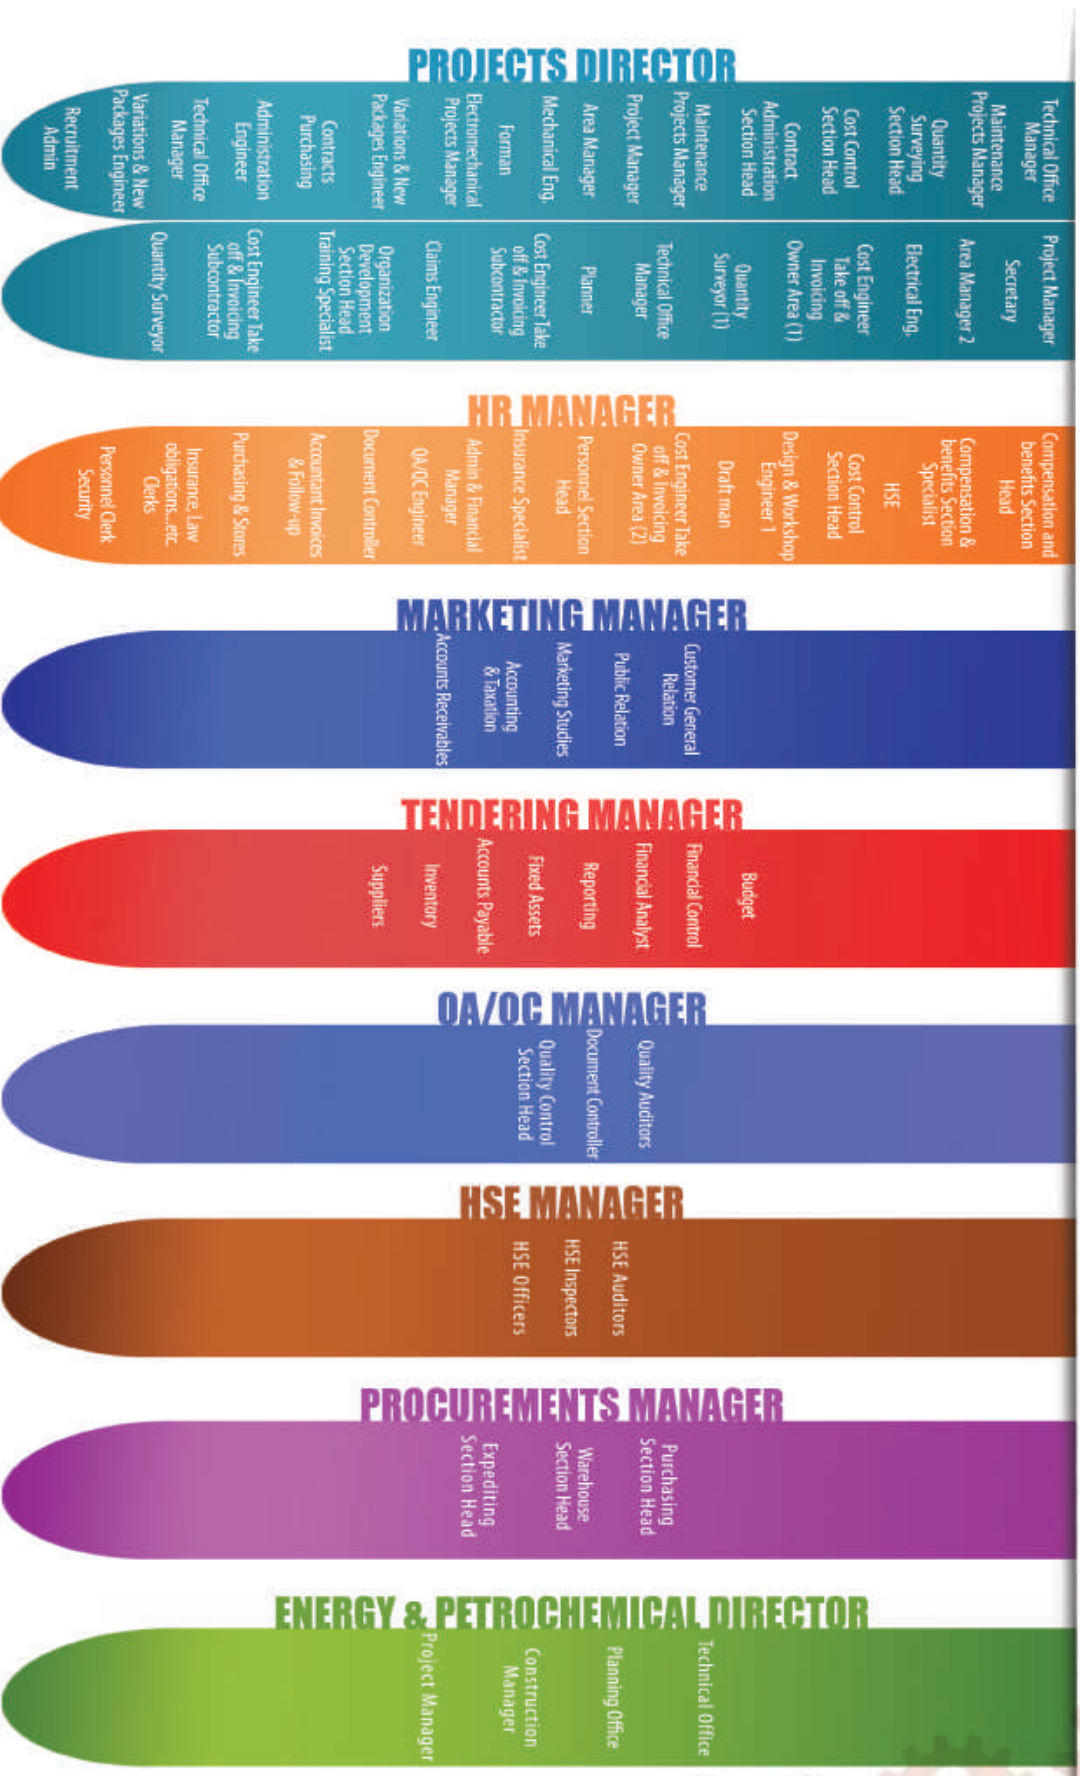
PROJECTS DIRECTOR

Technical Office Manager
Maintenance Projects Manager
Quantity Surveying Section Head
Cost Control Section Head
Contract Administration Section Head
Maintenance Projects Manager
Project Manager
Area Manager
Mechanical Eng.
Forman
Electromechanical Projects Manager
Variations & New Packages Engineer
Contracts Purchasing
Administration Engineer
Technical Office Manager
Variations & New Packages Engineer
Recruitment Admin

Project Manager
Secretary
Area Manager 2
Electrical Eng.
Cost Engineer Take off & Invoicing Owner Area (1)
Quantity Surveyor (1)
Technical Office Manager
Planner
Cost Engineer Take off & Invoicing Subcontractor
Claims Engineer
Organization Development Section Head
Training Specialist
Cost Engineer Take off & Invoicing Subcontractor
Quantity Surveyor

HR MANAGER

Compensation and benefits Section Head
Compensation & benefits Section Specialist
HSE
Cost Control Section Head
Design & Workshop Engineer 1
Draft man
Cost Engineer Take off & Invoicing Owner Area (2)
Personnel Section Head
Insurance Specialist
Admin & Financial Manager
QA/QC Engineer
Document Controller
Accountant Invoices & Follow-up
Purchasing & Stores
Insurance, Law obligations...etc Clerks
Personnel Clerk Security

MARKETING MANAGER

Customer General Relation
Public Relation
Marketing Studies
Accounting & Taxation
Accounts Receivables

TENDERING MANAGER

Budget
Financial Control
Financial Analyst
Reporting
Fixed Assets
Accounts Payable
Inventory
Suppliers

QA/QC MANAGER

Quality Auditors
Document Controller
Quality Control Section Head

HSE MANAGER

HSE Auditors
HSE Inspectors
HSE Officers

PROCUREMENTS MANAGER

Purchasing Section Head
Warehouse Section Head
Expediting Section Head

ENERGY & PETROCHEMICAL DIRECTOR

Technical Office
Planning Office
Construction Manager
Project Manager